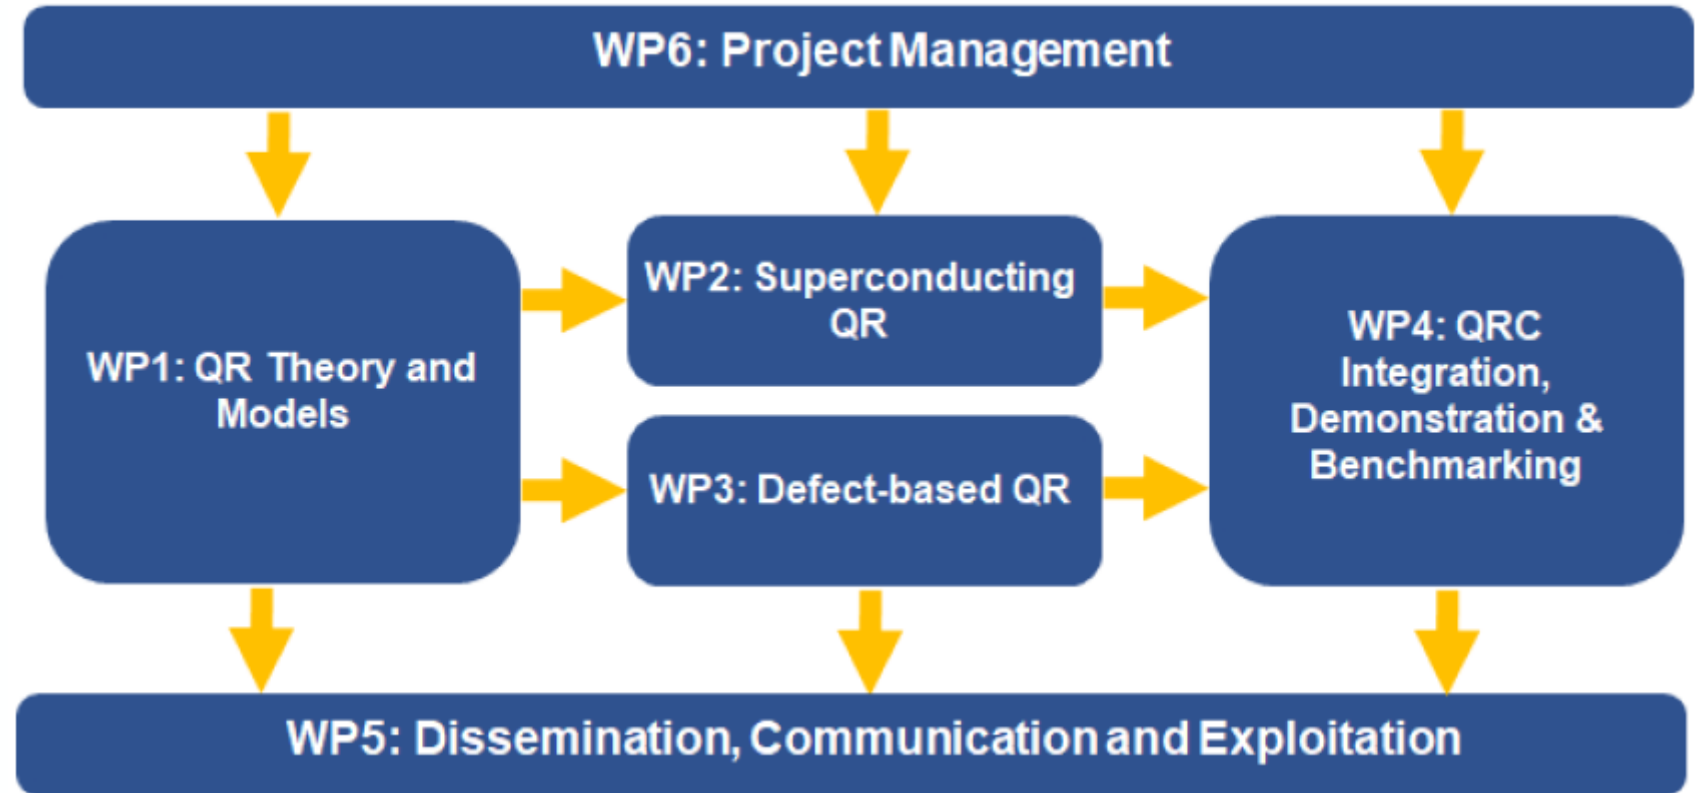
WP6: Project Management

WP1: QR Theory and Models

WP2: Superconducting QR

WP3: Defect-based QR

WP4: QRC Integration, Demonstration & Benchmarking

WP5: Dissemination, Communication and Exploitation